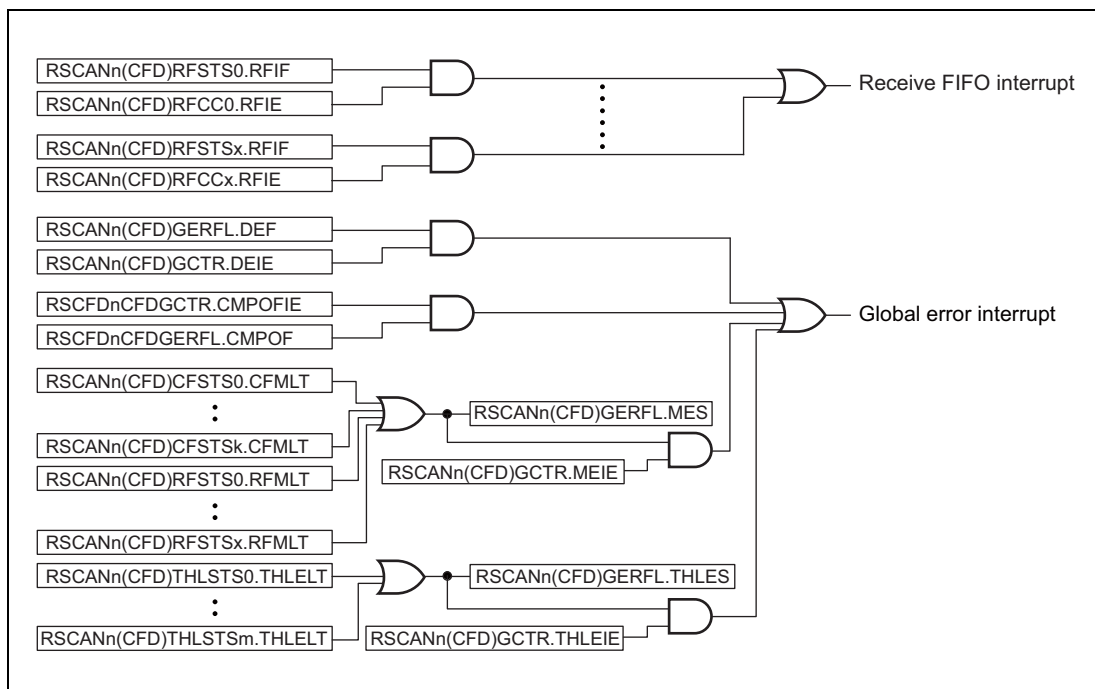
RSCANn(CFD)RFSTS0.RFIF
RSCANn(CFD)RFCC0.RFIE
RSCANn(CFD)RFSTSx.RFIF
RSCANn(CFD)RFCCx.RFIE
Receive FIFO interrupt

RSCANn(CFD)GERFL.DEF
RSCANn(CFD)GCTR.DEIE
RSCFDnCFDGCTR.CMPOFIE
RSCFDnCFDGERFL.CMPOF
Global error interrupt

RSCANn(CFD)CFSTS0.CFMLT
:
RSCANn(CFD)CFSTSk.CFMLT
RSCANn(CFD)RFSTS0.RFMLT
:
RSCANn(CFD)RFSTSx.RFMLT
RSCANn(CFD)GERFL.MES
RSCANn(CFD)GCTR.MEIE

RSCANn(CFD)THLSTS0.THLELT
:
RSCANn(CFD)THLSTSm.THLELT
RSCANn(CFD)GERFL.THLES
RSCANn(CFD)GCTR.THLEIE